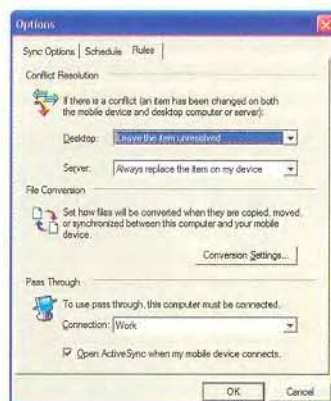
Options

Sync Options | Schedule | Rules

Conflict Resolution

If there is a conflict (an item has been changed on both the mobile device and desktop computer or server):

Desktop: Leave the item unresolved

Server: Always replace the item on my device

File Conversion

Set how files will be converted when they are copied, moved, or synchronized between this computer and your mobile device.

Conversion Settings...

Pass Through

To use pass through, this computer must be connected.

Connection: Work

Open ActiveSync when my mobile device connects.

OK Cancel